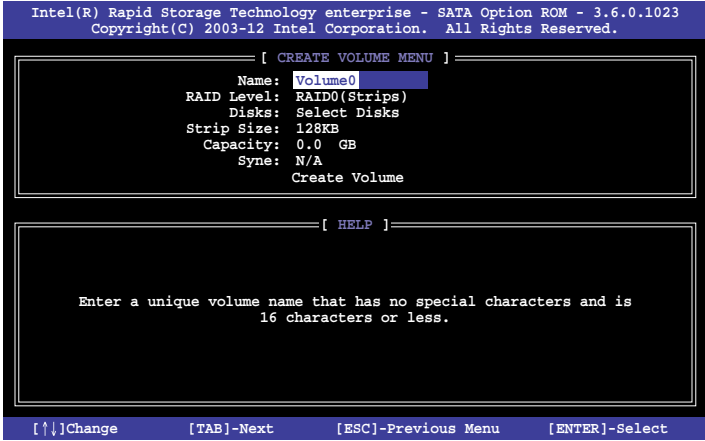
Intel(R) Rapid Storage Technology enterprise - SATA Option ROM - 3.6.0.1023
Copyright(C) 2003-12 Intel Corporation. All Rights Reserved.

[ CREATE VOLUME MENU ]

Name: Volume0
RAID Level: RAID0(Strips)
Disks: Select Disks
Strip Size: 128KB
Capacity: 0.0 GB
Syne: N/A
Create Volume

[ HELP ]

Enter a unique volume name that has no special characters and is 16 characters or less.

[↑↓]Change [TAB]-Next [ESC]-Previous Menu [ENTER]-Select